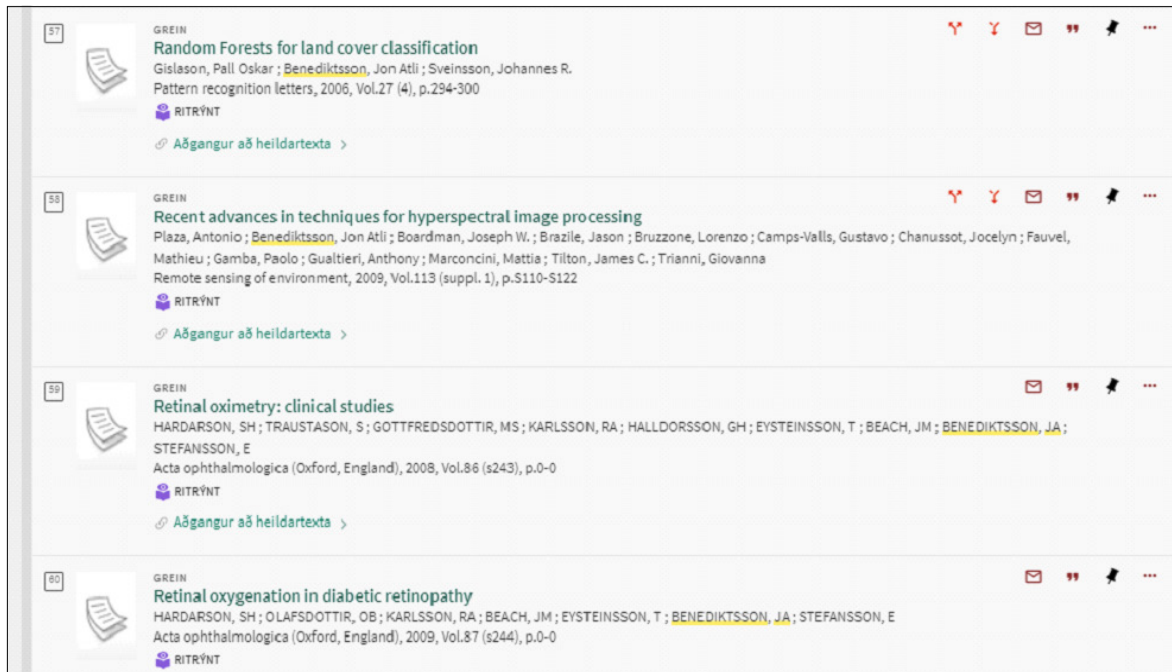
57

GREIN

Random Forests for land cover classification

Gislason, Pall Oskar ; Benediktsson, Jon Atli ; Sveinsson, Johannes R.

Pattern recognition letters, 2006, Vol.27 (4), p.294-300

RITRÝNT

Aðgangur að heildartexta >

58

GREIN

Recent advances in techniques for hyperspectral image processing

Plaza, Antonio ; Benediktsson, Jon Atli ; Boardman, Joseph W. ; Brazile, Jason ; Bruzzone, Lorenzo ; Camps-Valls, Gustavo ; Chanussot, Jocelyn ; Fauvel, Mathieu ; Gamba, Paolo ; Gualtieri, Anthony ; Marconcini, Mattia ; Tilton, James C. ; Trianni, Giovanna

Remote sensing of environment, 2009, Vol.113 (suppl. 1), p.S110-S122

RITRÝNT

Aðgangur að heildartexta >

59

GREIN

Retinal oximetry: clinical studies

HARDARSON, SH ; TRAUSTASON, S ; GOTTFREDSDOTTIR, MS ; KARLSSON, RA ; HALLDORSSON, GH ; EYSTEINSSON, T ; BEACH, JM ; BENEDIKTSSON, JA ; STEFANSSON, E

Acta ophthalmologica (Oxford, England), 2008, Vol.86 (s243), p.0-0

RITRÝNT

Aðgangur að heildartexta >

60

GREIN

Retinal oxygenation in diabetic retinopathy

HARDARSON, SH ; OLAFSDOTTIR, OB ; KARLSSON, RA ; BEACH, JM ; EYSTEINSSON, T ; BENEDIKTSSON, JA ; STEFANSSON, E

Acta ophthalmologica (Oxford, England), 2009, Vol.87 (s244), p.0-0

RITRÝNT